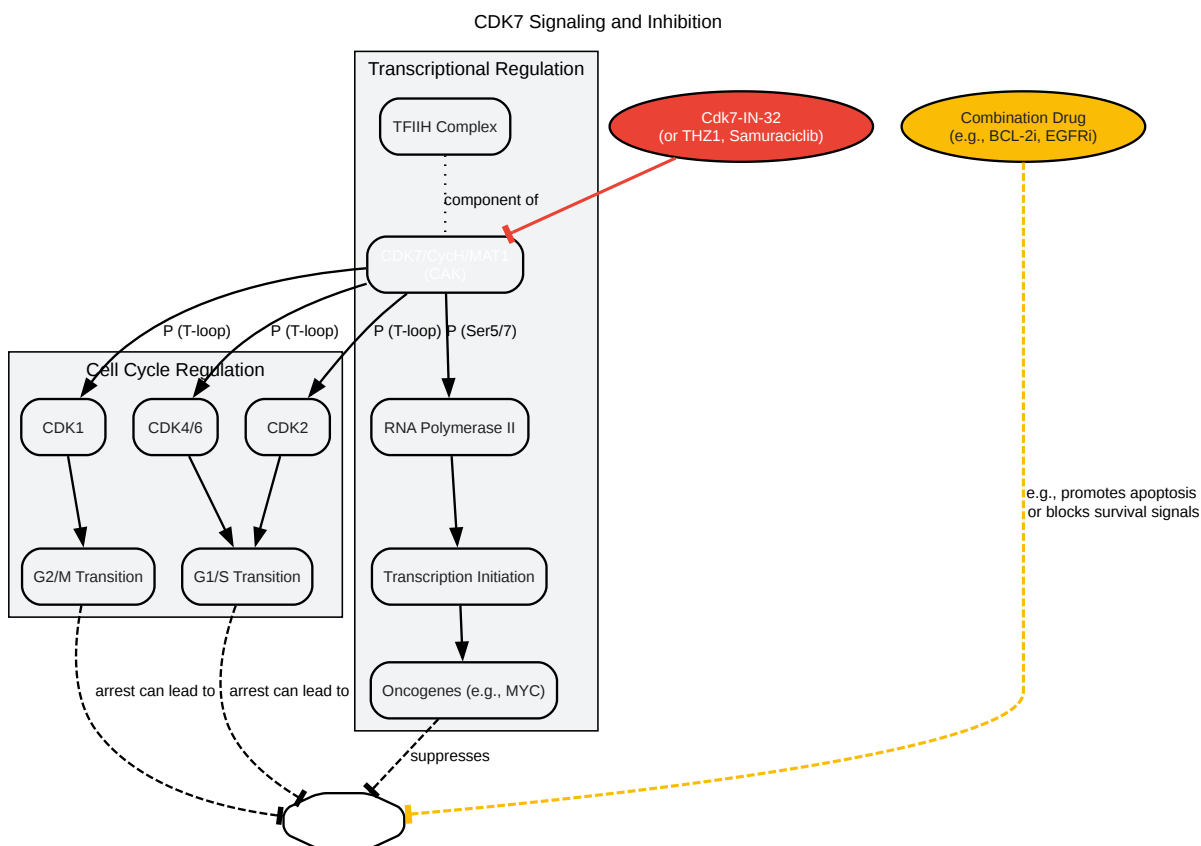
CDK7 Signaling and Inhibition

Transcriptional Regulation

TFIIH Complex

component of

CDK7/CycH/MAT1
(CAK)

Cdk7-IN-32
(or THZ1, Samuraciclib)

Combination Drug
(e.g., BCL-2i, EGFRi)

P (T-loop)

P (T-loop)

P (T-loop)

P (Ser5/7)

Cell Cycle Regulation

CDK1

CDK4/6

CDK2

RNA Polymerase II

G2/M Transition

G1/S Transition

Transcription Initiation

Oncogenes (e.g., MYC)

e.g., promotes apoptosis
or blocks survival signals

arrest can lead to

arrest can lead to

suppresses